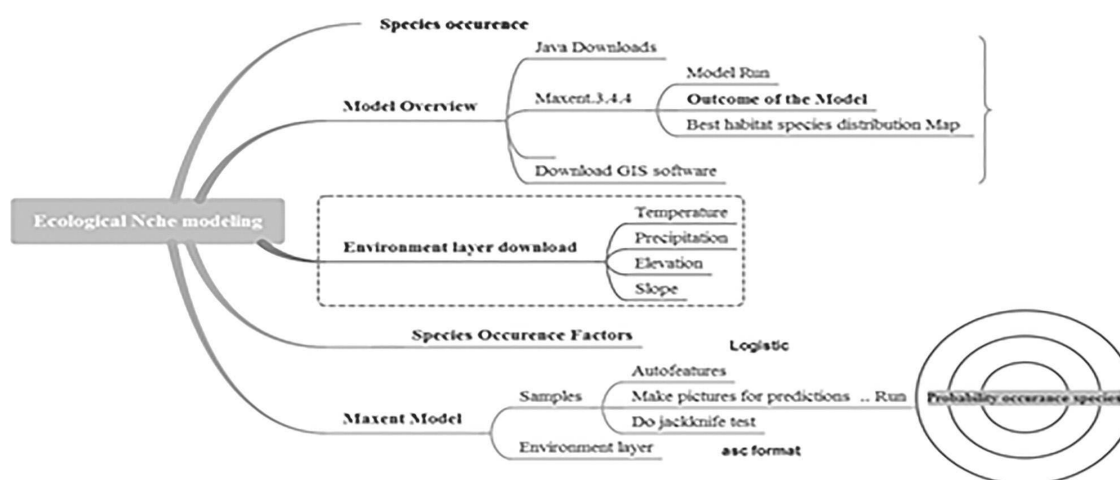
Ecological Nche modeling

Species occurence

Model Overview
Java Downloads
Maxent.3.4.4
Model Run
Outcome of the Model
Best habitat species distribution Map
Download GIS software

Environment layer download
Temperature
Precipitation
Elevation
Slope

Species Occurence Factors

Logistic

Maxent Model
Samples
Autofeatures
Make pictures for predictions .. Run
Do jackknife test
Environment layer
asc format

Probability occurance species